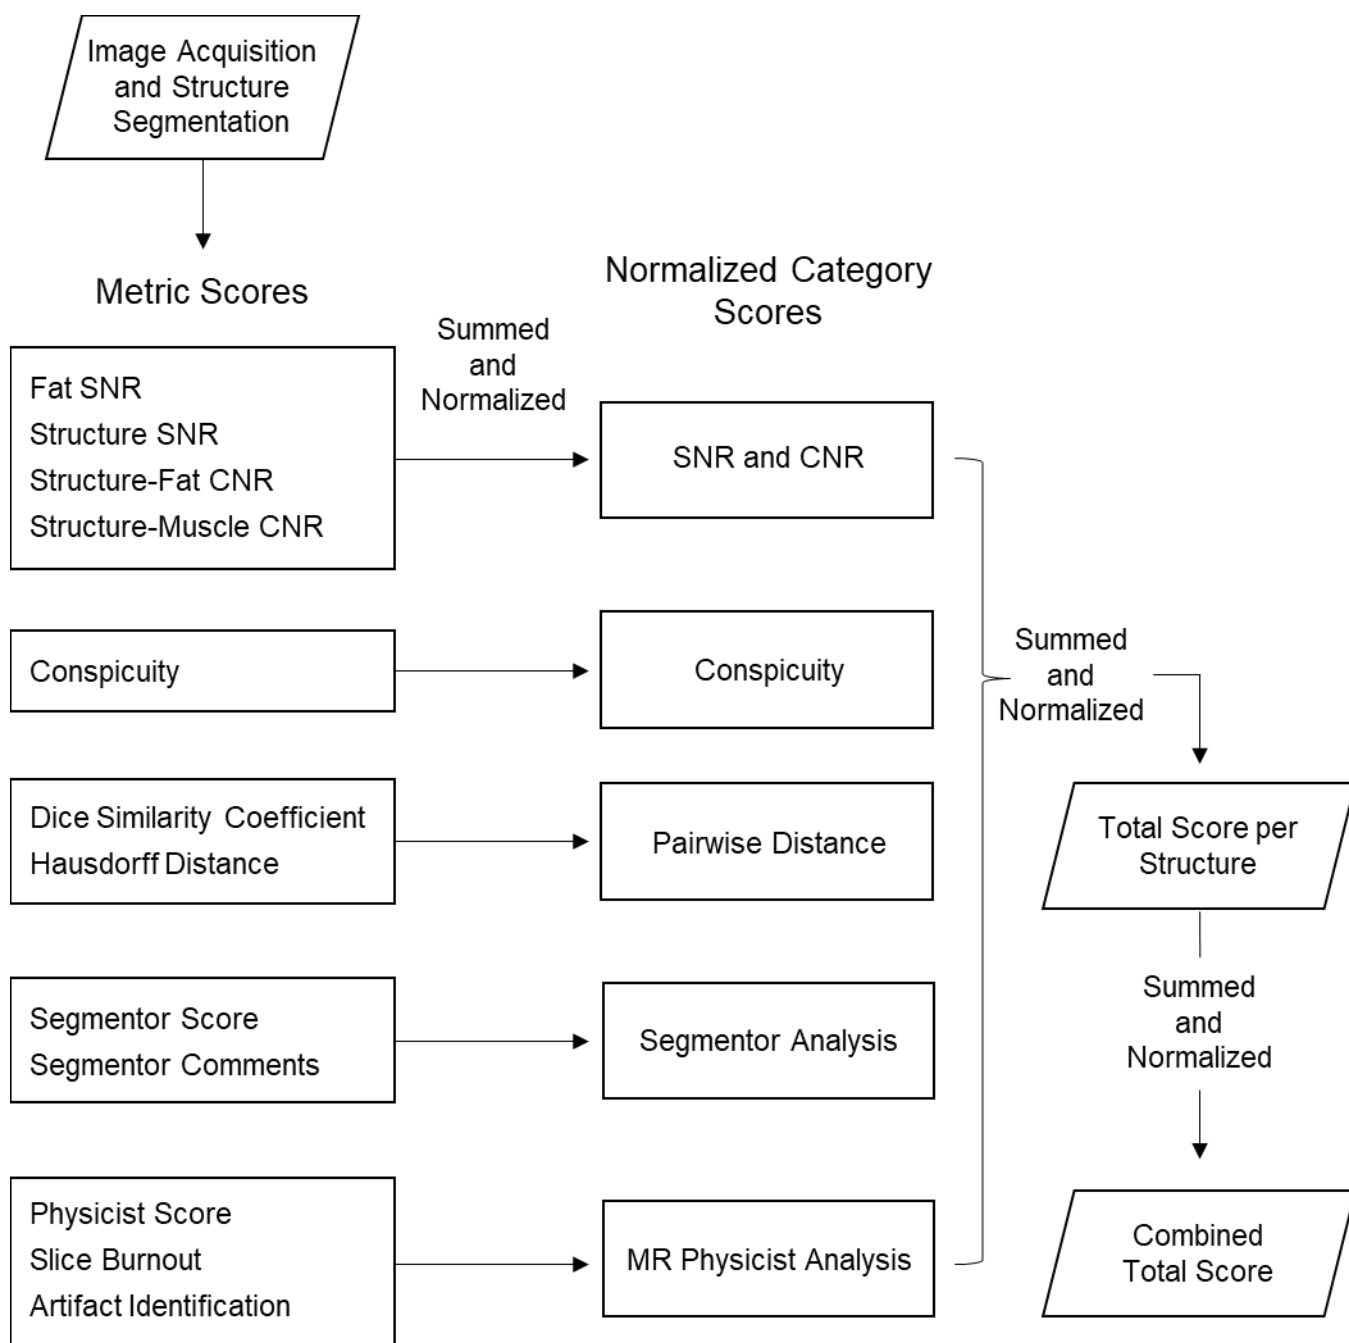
Image Acquisition and Structure Segmentation

Metric Scores

Normalized Category Scores

Summed and Normalized

Fat SNR
Structure SNR
Structure-Fat CNR
Structure-Muscle CNR

SNR and CNR

Conspicuity

Conspicuity

Summed and Normalized

Dice Similarity Coefficient
Hausdorff Distance

Pairwise Distance

Total Score per Structure

Segmentor Score
Segmentor Comments

Segmentor Analysis

Summed and Normalized

Physicist Score
Slice Burnout
Artifact Identification

MR Physicist Analysis

Combined Total Score